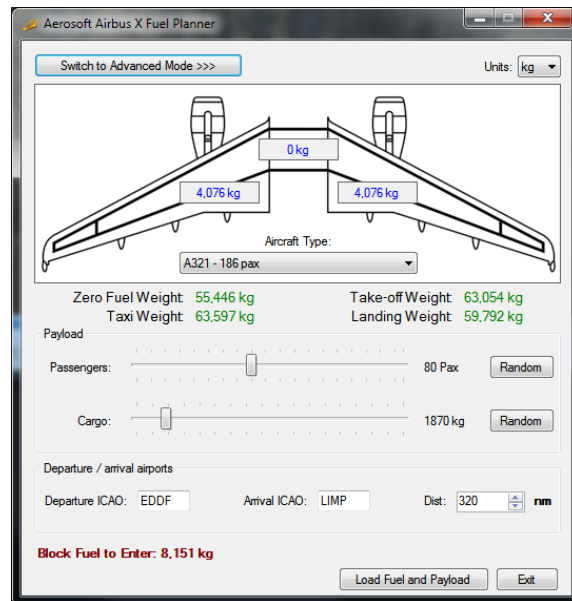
Aerosoft Airbus X Fuel Planner

Switch to Advanced Mode >>>

Units: kg

0 kg

4,076 kg

4,076 kg

Aircraft Type:

A321 - 186 pax

Zero Fuel Weight: 55,446 kg

Taxi Weight: 63,597 kg

Take-off Weight: 63,054 kg

Landing Weight: 59,792 kg

Payload

Passengers: 80 Pax Random

Cargo: 1870 kg Random

Departure / arrival airports

Departure ICAO: EDDF

Arrival ICAO: LIMP

Dist: 320 nm

Block Fuel to Enter: 8,151 kg

Load Fuel and Payload

Exit